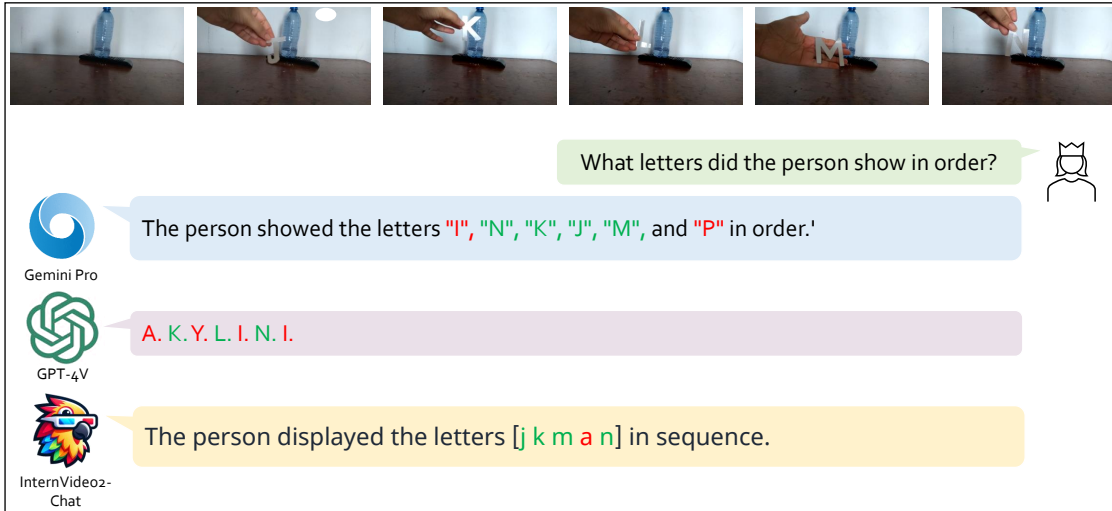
What letters did the person show in order?

The person showed the letters "I", "N", "K", "J", "M", and "P" in order.'

Gemini Pro

A. K. Y. L. I. N. I.

GPT-4V

The person displayed the letters [j k m a n] in sequence.

InternVideo2-Chat